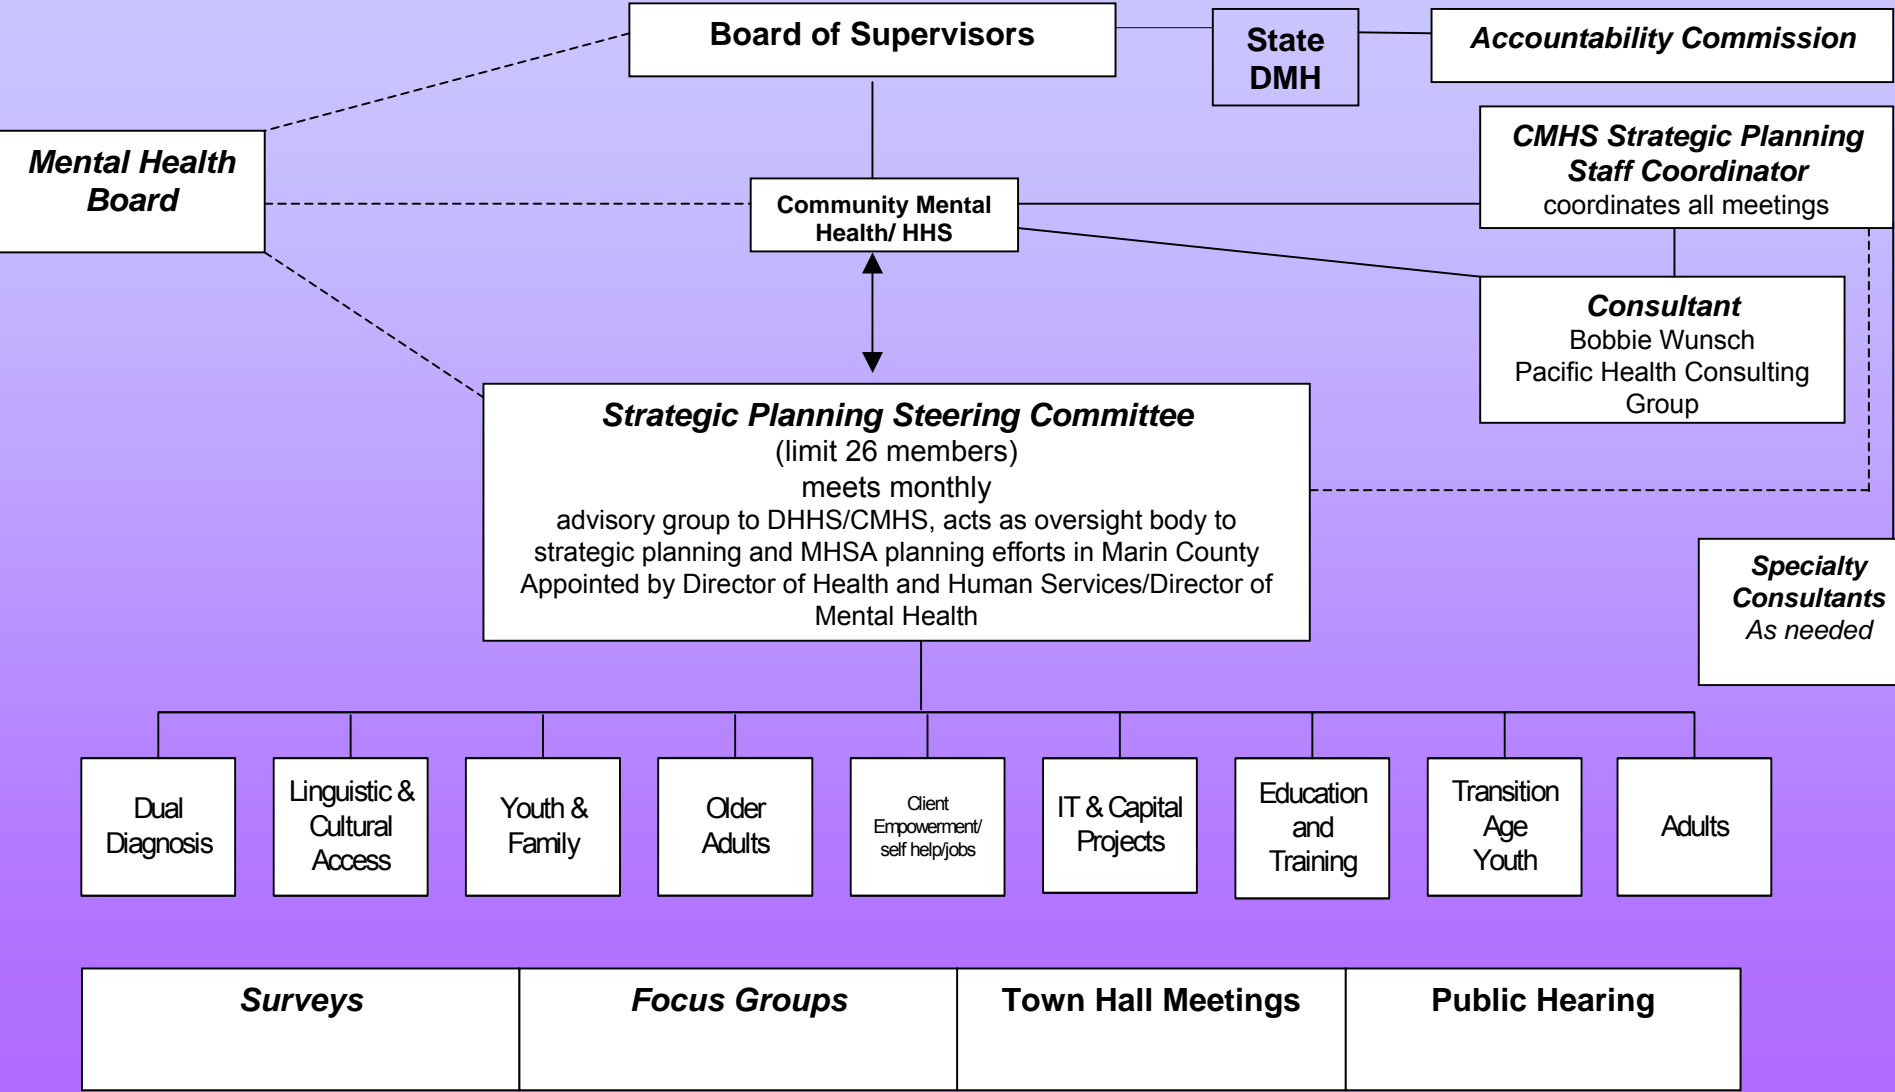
Board of Supervisors

State DMH

Accountability Commission

Mental Health Board

Community Mental Health/ HHS

CMHS Strategic Planning Staff Coordinator
coordinates all meetings

Consultant
Bobbie Wunsch
Pacific Health Consulting Group

Strategic Planning Steering Committee
(limit 26 members)
meets monthly
advisory group to DHHS/CMHS, acts as oversight body to strategic planning and MHSA planning efforts in Marin County
Appointed by Director of Health and Human Services/Director of Mental Health

Specialty Consultants
As needed

Dual Diagnosis

Linguistic & Cultural Access

Youth & Family

Older Adults

Client Empowerment/ self help/jobs

IT & Capital Projects

Education and Training

Transition Age Youth

Adults

| Surveys | Focus Groups | Town Hall Meetings | Public Hearing |
|---|---|---|---|